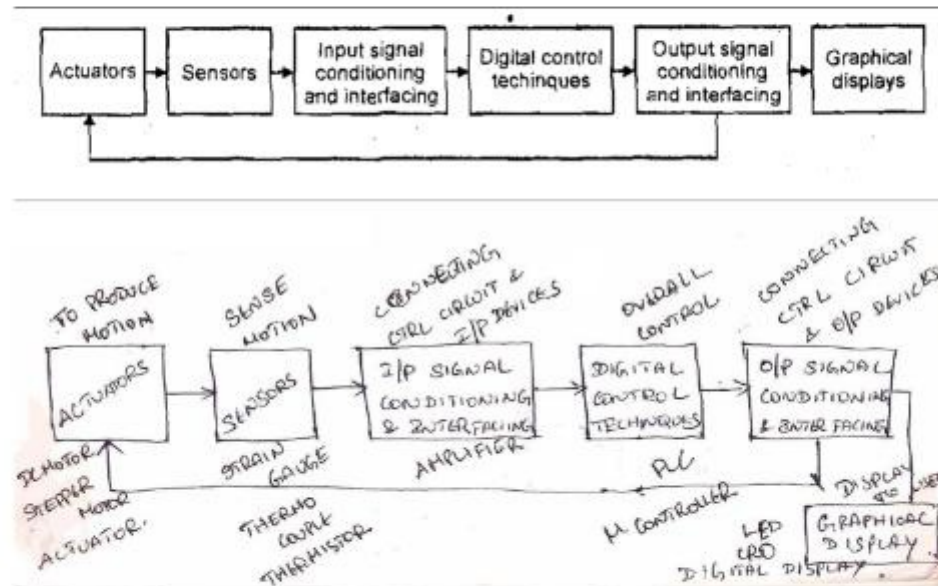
Actuators

Sensors

Input signal conditioning and interfacing

Digital control techinques

Output signal conditioning and interfacing

Graphical displays

TO PRODUCE MOTION

SENSE MOTION

CONNECTING CTRL CIRCUIT & I/P DEVICES

OVERALL CONTROL

CONNECTING CTRL CIRCUIT & O/P DEVICES

ACTUATORS

SENSORS

I/P SIGNAL CONDITIONING & INTERFACING

DIGITAL CONTROL TECHNIQUES

O/P SIGNAL CONDITIONING & INTERFACING

AMPLIFIER

STRAIN GAUGE

DC MOTOR

STEPPER MOTOR

ACTUATOR.

THERMO COUPLE

THERMISTOR

PLC

µ CONTROLLER

DISPLAY TO USER

GRAPHICAL DISPLAY

LED

CRO

DIGITAL DISPLAY.